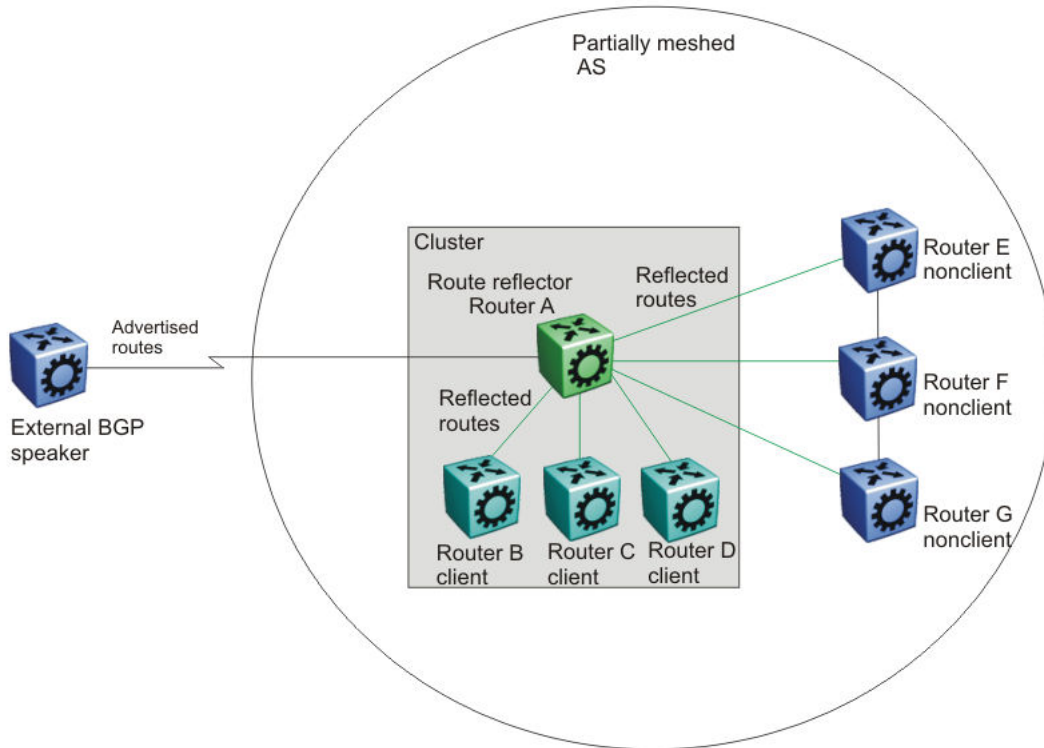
Partially meshed
AS

Cluster

Route reflector
Router A

Reflected
routes

Router E
nonclient

Advertised
routes

Router F
nonclient

Reflected
routes

External BGP
speaker

Router G
nonclient

Router B
client

Router C
client

Router D
client